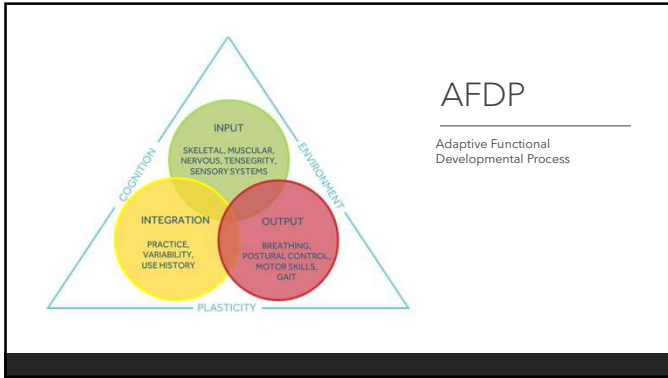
INPUT
SKELETAL, MUSCULAR, NERVOUS, TENSEGRITY, SENSORY SYSTEMS

COGNITION

ENVIRONMENT

INTEGRATION
PRACTICE, VARIABILITY, USE HISTORY

OUTPUT
BREATHING, POSTURAL CONTROL, MOTOR SKILLS, GAIT

PLASTICITY

AFDP

Adaptive Functional Developmental Process